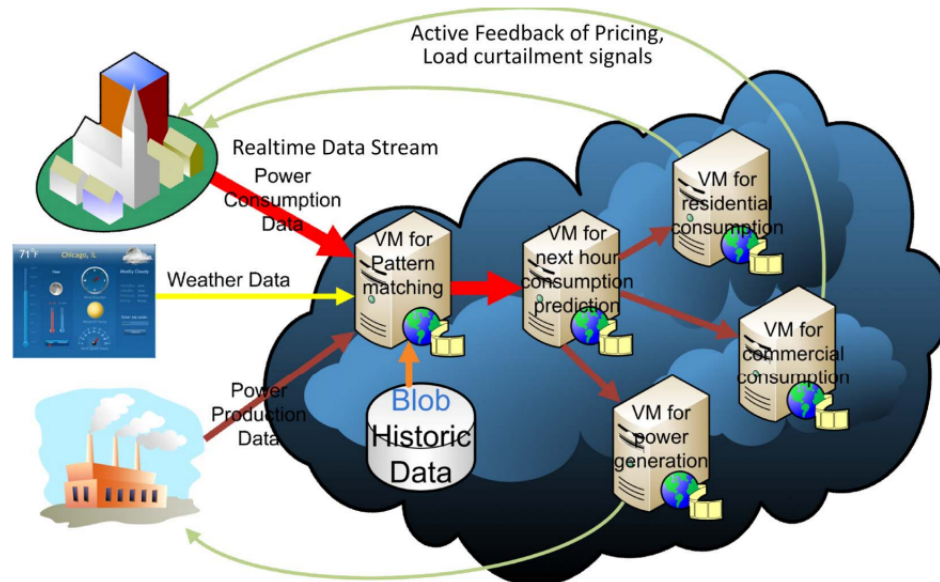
Active Feedback of Pricing, Load curtailment signals

Realtime Data Stream

Power Consumption Data

71°F Chicago, IL

Mostly Cloudy

Weather Data

Power Production Data

VM for Pattern matching

Blob

Historic Data

VM for next hour consumption prediction

VM for residential consumption

VM for commercial consumption

VM for power generation